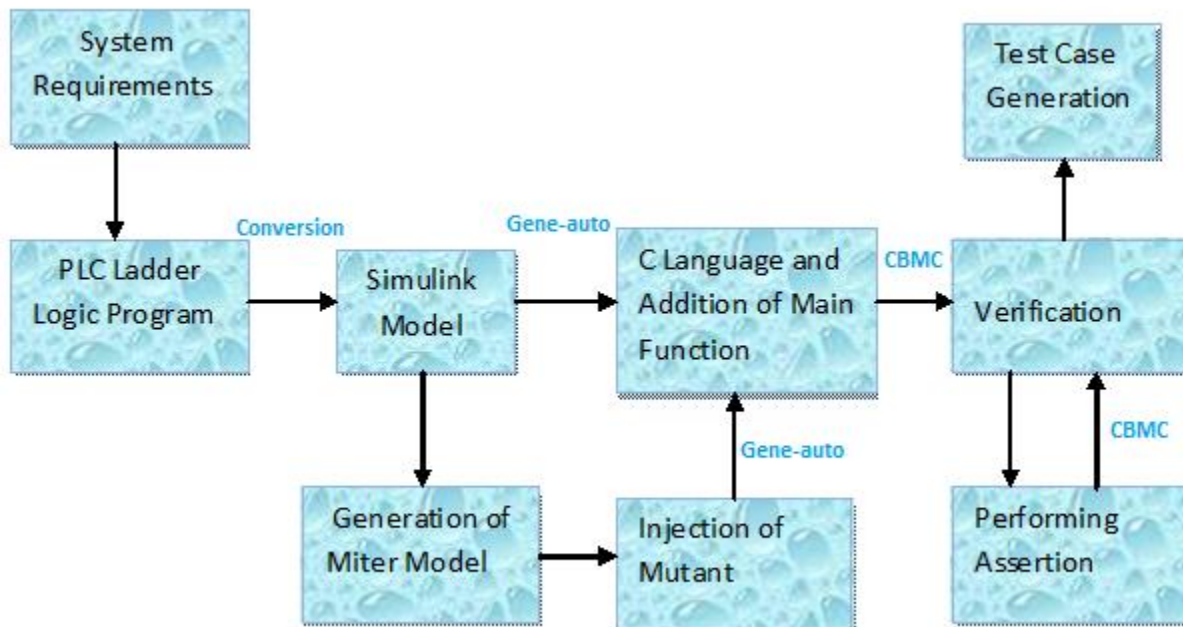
System Requirements

Test Case Generation

Conversion

Gene-auto

PLC Ladder Logic Program

Simulink Model

C Language and Addition of Main Function

CBMC

Verification

Gene-auto

CBMC

Generation of Miter Model

Injection of Mutant

Performing Assertion